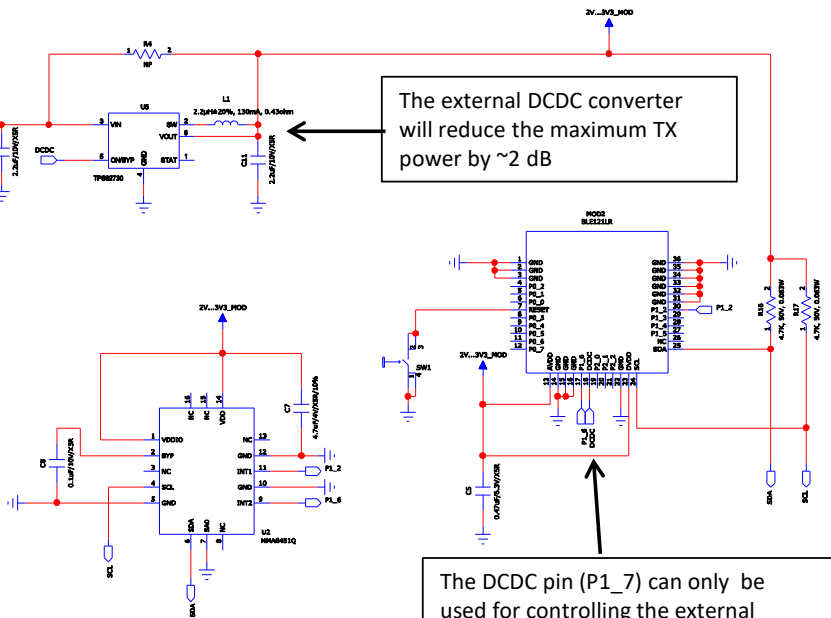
2V...3V3_MOD

R4
NP
1 2

U3
3 VIN
5 ON/BYP
GND 4
2 SW
6 VOUT
1 STAT
TPS62730

DCDC

2.2uF/10V/X5R

L1
2.2µH±20%, 130mA, 0.43ohm

C11
2.2uF/10V/X5R

The external DCDC converter will reduce the maximum TX power by ~2 dB

MOD2
BLE121LR

1 GND
2 GND
3 GND
4 P0_2
5 P0_1
6 P0_0
7 RESET
8 P0_5
9 P0_3
10 P0_4
11 P0_6
12 P0_7

13 AVDD
14 GND
15 GND
16 GND
17 P1_6
18 DCDC
19 P2_0
20 P1_0
21 P1_1
22 DVDD
23 GND
24 SCL

36 GND
35 GND
34 GND
33 GND
32 GND
31 GND
30 P1_2
29 P1_3
28 P1_4
27 P1_5
26 NC
25 SDA

P1_2

R16
4.7K, 50V, 0.063W
R17
4.7K, 50V, 0.063W

SW1

2V...3V3_MOD

C5
0.47uF/6.3V/X5R

P1_6
DCDC

SDA
SCL

2V...3V3_MOD

C7
4.7uF/6V/X5R/10%

C8
0.1uF/50V/X5R

U2
MMA8451Q
1 VDDIO
2 BYP
3 NC
4 SCL
5 GND
16 NC
15 NC
14 VDD
13 NC
12 GND
11 INT1
10 GND
9 INT2
6 SDA
7 SA0
8 NC

P1_2
P1_6

SCL
SDA

The DCDC pin (P1_7) can only be used for controlling the external